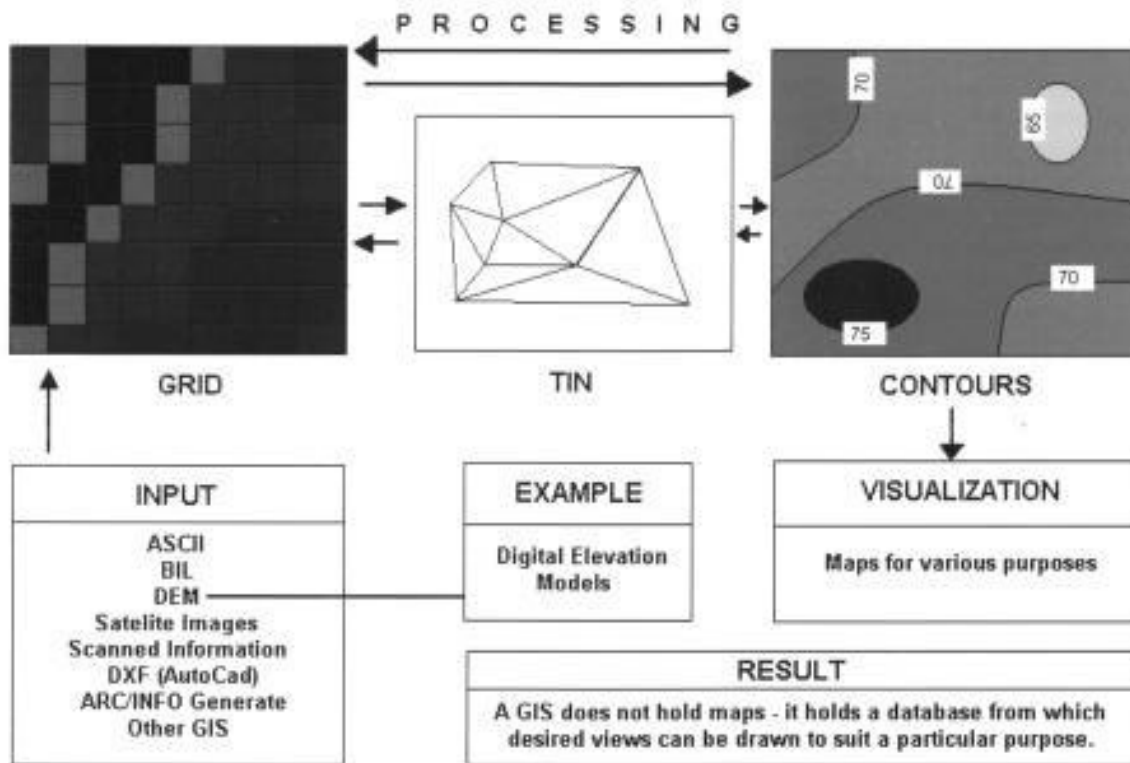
P R O C E S S I N G

70

65

70

70

75

GRID

TIN

CONTOURS

INPUT

ASCII
BIL
DEM
Satelite Images
Scanned Information
DXF (AutoCad)
ARC/INFO Generate
Other GIS

EXAMPLE

Digital Elevation Models

VISUALIZATION

Maps for various purposes

RESULT

A GIS does not hold maps - it holds a database from which desired views can be drawn to suit a particular purpose.